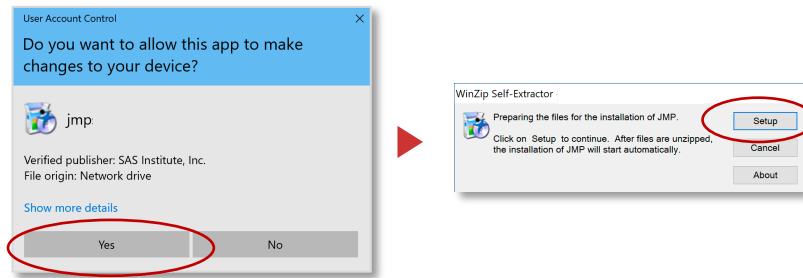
User Account Control
×
Do you want to allow this app to make changes to your device?

jmp

Verified publisher: SAS Institute, Inc.
File origin: Network drive

Show more details

Yes
No

WinZip Self-Extractor

Preparing the files for the installation of JMP.

Click on Setup to continue. After files are unzipped, the installation of JMP will start automatically.

Setup
Cancel
About